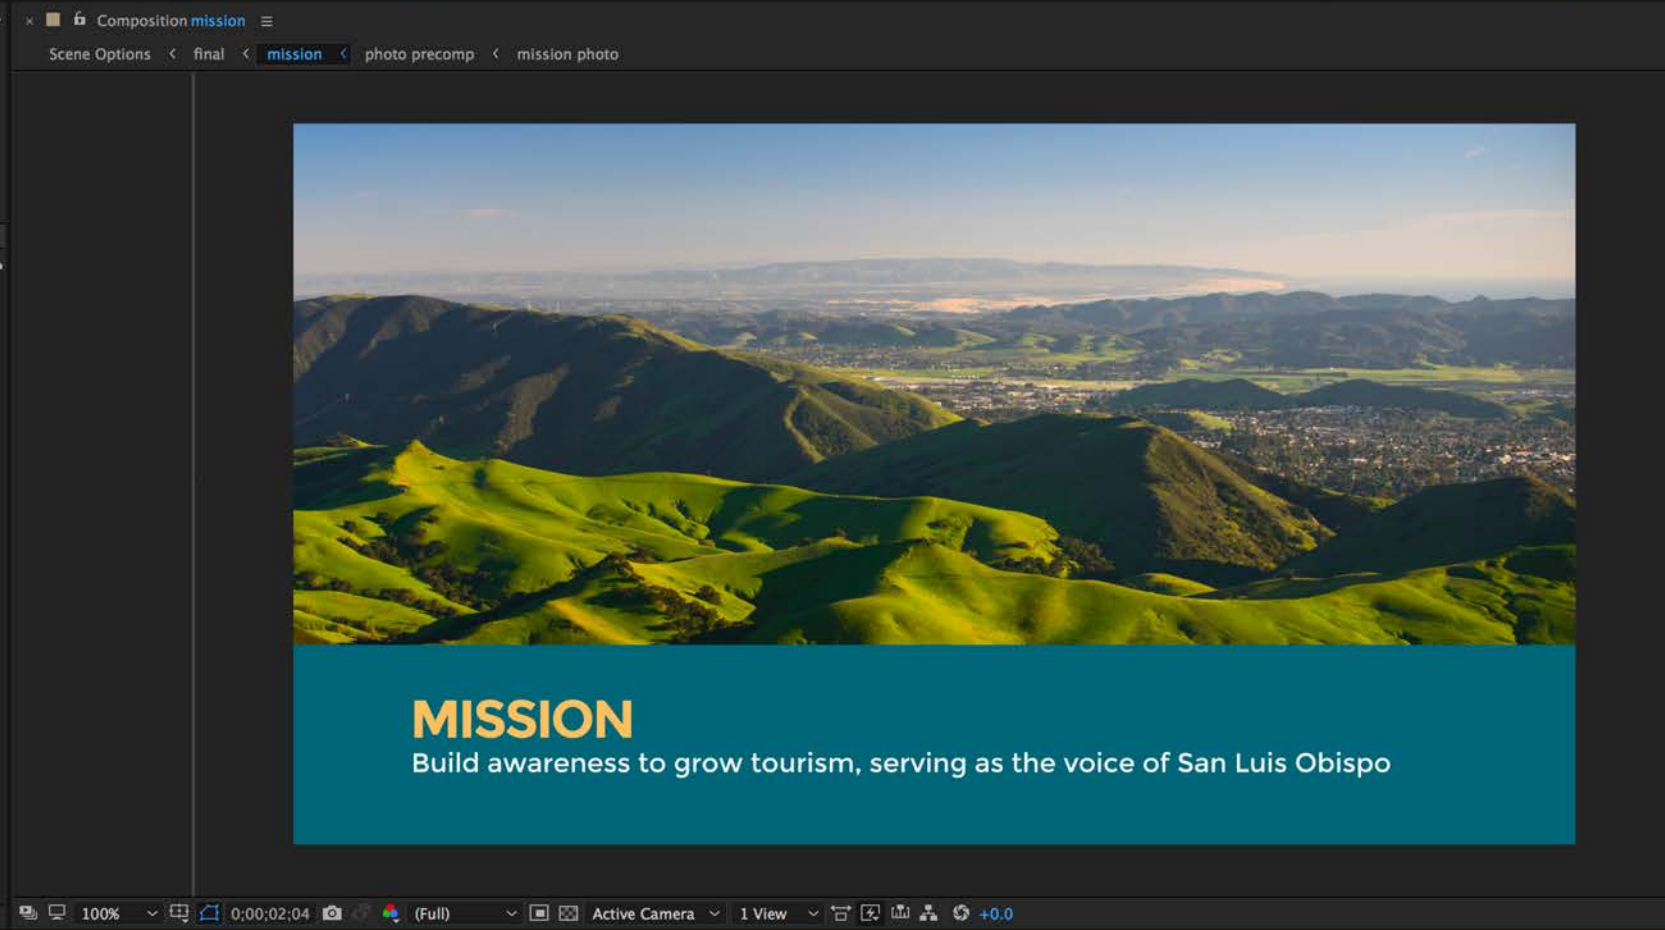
× Composition mission ≡

Scene Options < final < mission < photo precomp < mission photo

MISSION
Build awareness to grow tourism, serving as the voice of San Luis Obispo

100% 0;00;02;04 (Full) Active Camera 1 View +0.0